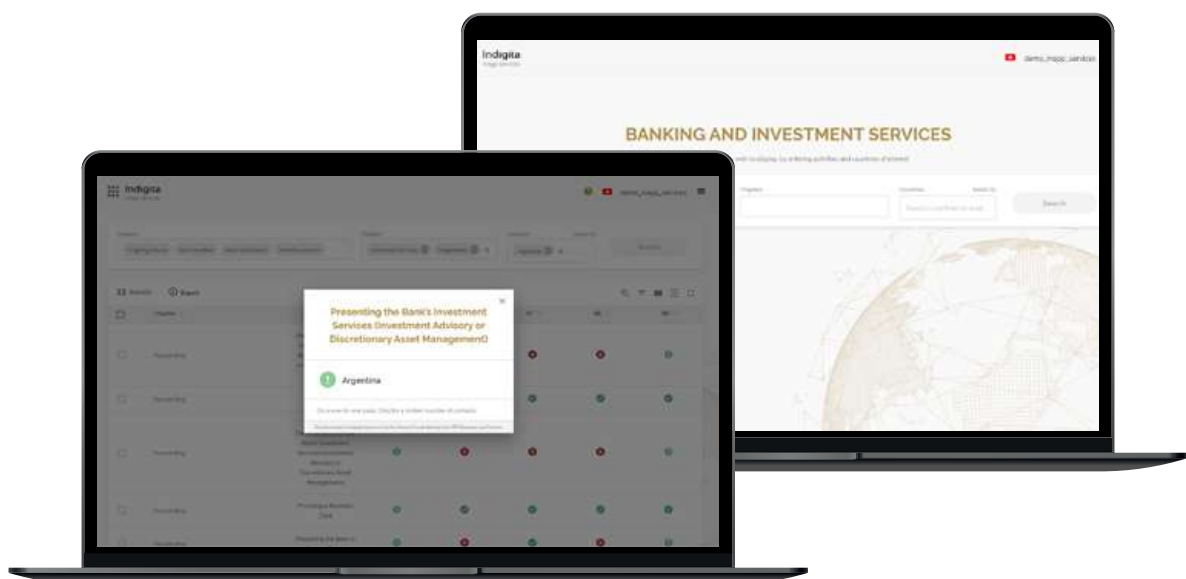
Indigita

demo_mapp_services

BANKING AND INVESTMENT SERVICES

Indigita

demo_mapp_services

Presenting the Bank's Investment Services (Investment Advisory or Discretionary Asset Management)

Argentina

Presenting the Bank's Investment Services (Investment Advisory or Discretionary Asset Management)

Promoting a Business Bank

Search

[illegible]